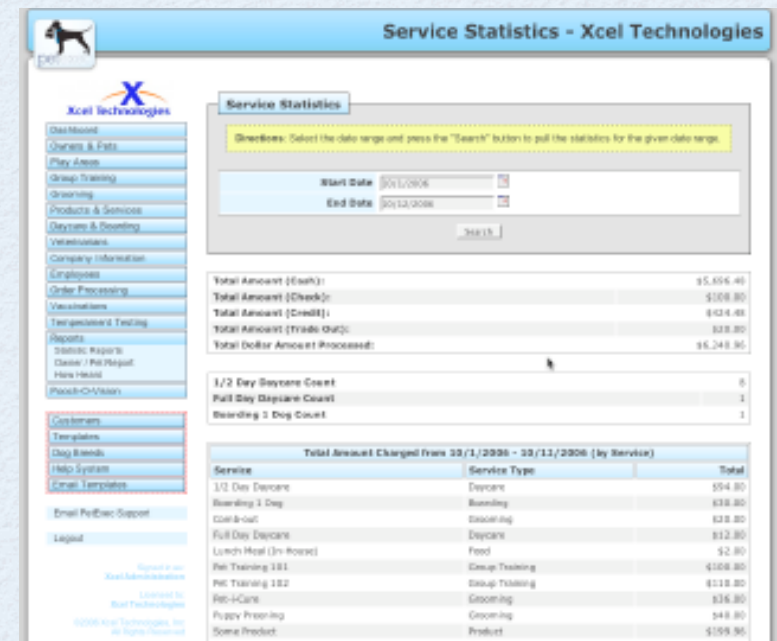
Service Statistics - Xcel Technologies

Xcel Technologies

Dashboard
Owners & Pets
Play Areas
Group Training
Grooming
Products & Services
Daycare & Boarding
Veterinarians
Company Information
Employees
Order Processing
Vaccinations
Temperament Testing
Reports
Statistic Reports
Owner / Pet Report
Hare Heard
Pooch-O-Vision

Customers
Templates
Dog Breeds
Help System
Email Templates

Email PetExec Support

Logout

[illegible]

Service Statistics

Directions: Select the date range and press the "Search" button to pull the statistics for the given date range.

Start Date 10/1/2006
End Date 10/13/2006

Search

| | |
|---|---|
| Total Amount (Cash): | $5,656.40 |
| Total Amount (Check): | $108.80 |
| Total Amount (Credit): | $424.46 |
| Total Amount (Trade Out): | $28.80 |
| Total Dollar Amount Processed: | $6,248.96 |

| | |
|---|---|
| 1/2 Day Daycare Count | 8 |
| Full Day Daycare Count | 1 |
| Boarding 1 Dog Count | 1 |

Total Amount Charged from 10/1/2006 - 10/13/2006 (by Service)

| Service | Service Type | Total |
|---|---|---|
| 1/2 Day Daycare | Daycare | $94.80 |
| Boarding 1 Dog | Boarding | $38.80 |
| Comb-out | Grooming | $28.80 |
| Full Day Daycare | Daycare | $12.80 |
| Lunch Meal (In-House) | Food | $2.80 |
| Pet Training 101 | Group Training | $108.80 |
| Pet Training 102 | Group Training | $118.80 |
| Pet-i-Cure | Grooming | $26.80 |
| Puppy Preening | Grooming | $48.80 |
| Some Product | Product | $199.96 |